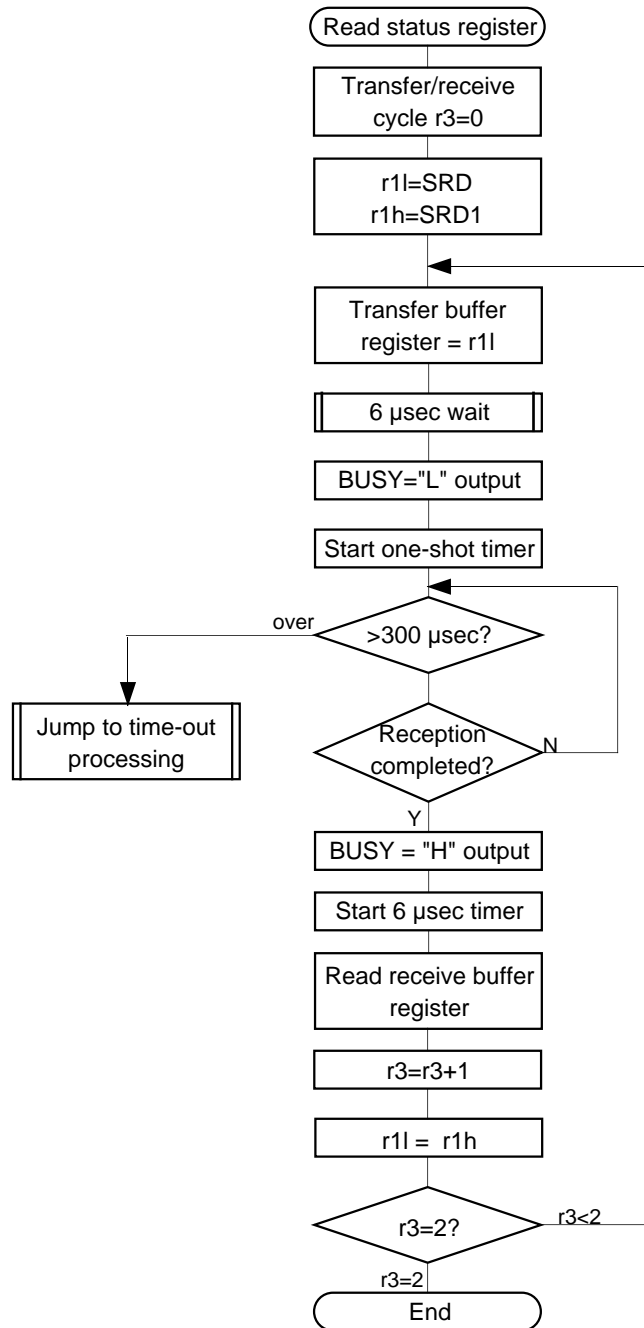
Read status register

Transfer/receive cycle r3=0

r1l=SRD
r1h=SRD1

Transfer buffer register = r1l

6 μsec wait

BUSY="L" output

Start one-shot timer

over

>300 μsec?

Jump to time-out processing

Reception completed?

N

Y

BUSY = "H" output

Start 6 μsec timer

Read receive buffer register

r3=r3+1

r1l = r1h

r3=2?

r3<2

r3=2

End